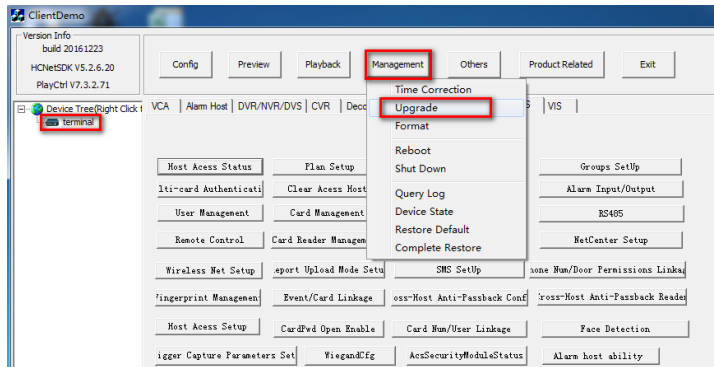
ClientDemo

Version Info
build 20161223
HCNetSDK V5.2.6.20
PlayCtrl V7.3.2.71

Config
Preview
Playback
Management
Others
Product Related
Exit

Device Tree(Right Click t
terminal

VCA
Alarm Host
DVR/NVR/DVS
CVR
Deco
S
VIS

Time Correction
Upgrade
Format
Reboot
Shut Down
Query Log
Device State
Restore Default
Complete Restore

Host Acess Status
Plan Setup
Groups SetUp
lti-card Authenticati
Clear Acess Host
Alarm Input/Output
User Management
Card Management
RS485
Remote Control
Card Reader Managem
NetCenter Setup
Wireless Net Setup
eport Upload Mode Setu
SMS SetUp
one Num/Door Permissions Linka
ingerprint Managemen
Event/Card Linkage
oss-Host Anti-Passback Conf
ross-Host Anti-Passback Reade
Host Acess Setup
CardPwd Open Enable
Card Num/User Linkage
Face Detection
igger Capture Parameters Set
WiegandCfg
AcsSecurityModuleStatus
Alarm host ability